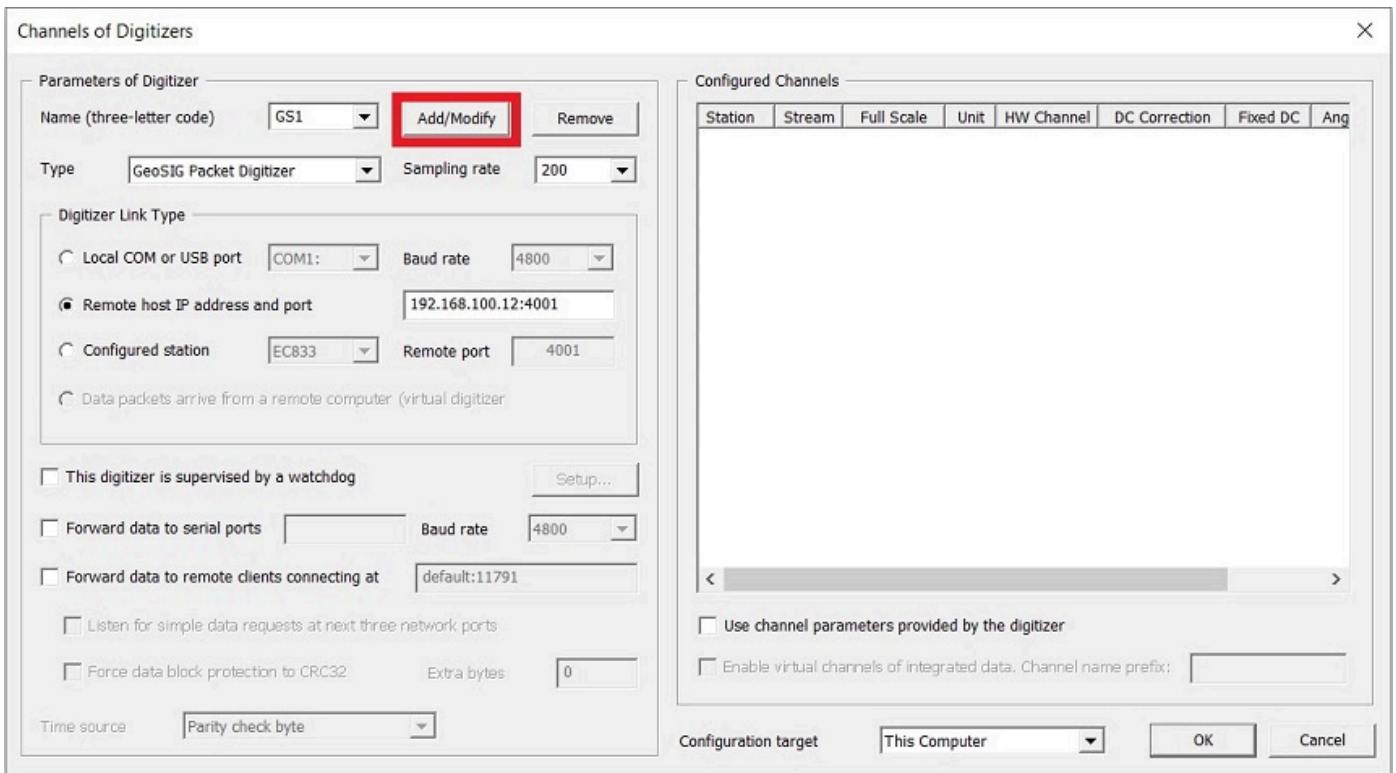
Channels of Digitizers

Parameters of Digitizer

Name (three-letter code) GS1 Add/Modify Remove

Type GeoSIG Packet Digitizer Sampling rate 200

Digitizer Link Type

Local COM or USB port COM1: Baud rate 4800

Remote host IP address and port 192.168.100.12:4001

Configured station EC833 Remote port 4001

Data packets arrive from a remote computer (virtual digitizer

This digitizer is supervised by a watchdog Setup...

Forward data to serial ports Baud rate 4800

Forward data to remote clients connecting at default:11791

Listen for simple data requests at next three network ports

Force data block protection to CRC32 Extra bytes 0

Time source Parity check byte

Configured Channels

| Station | Stream | Full Scale | Unit | HW Channel | DC Correction | Fixed DC | Ang |
|---|---|---|---|---|---|---|---|

Use channel parameters provided by the digitizer

Enable virtual channels of integrated data. Channel name prefix:

Configuration target This Computer OK Cancel